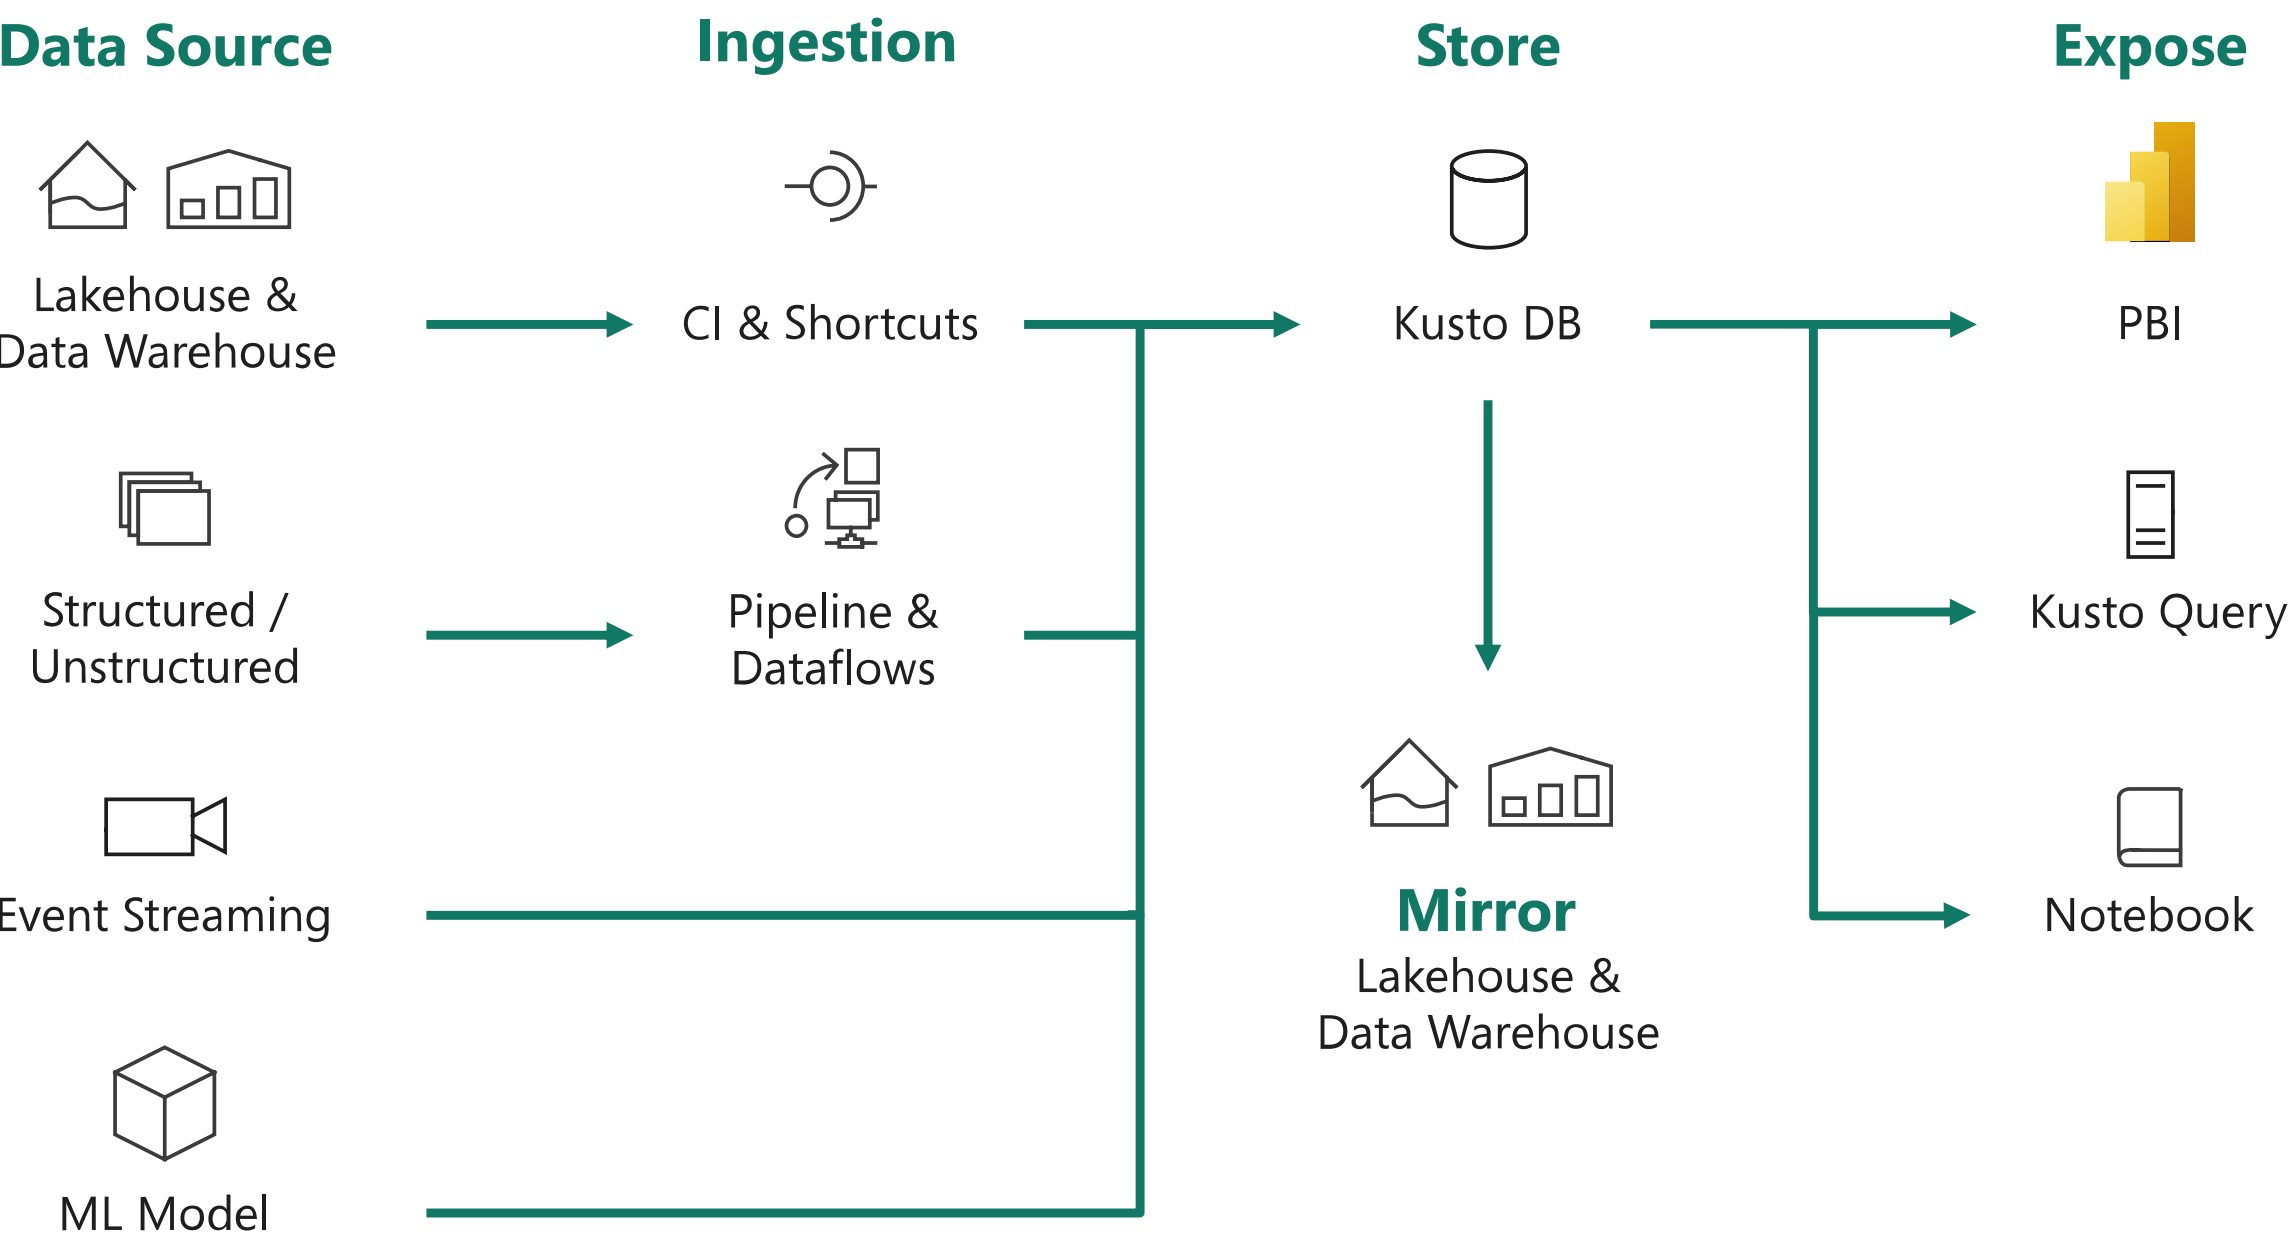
Data Source

Ingestion

Store

Expose

Lakehouse & Data Warehouse

CI & Shortcuts

Kusto DB

PBI

Structured / Unstructured

Pipeline & Dataflows

Kusto Query

Event Streaming

Mirror
Lakehouse & Data Warehouse

Notebook

ML Model